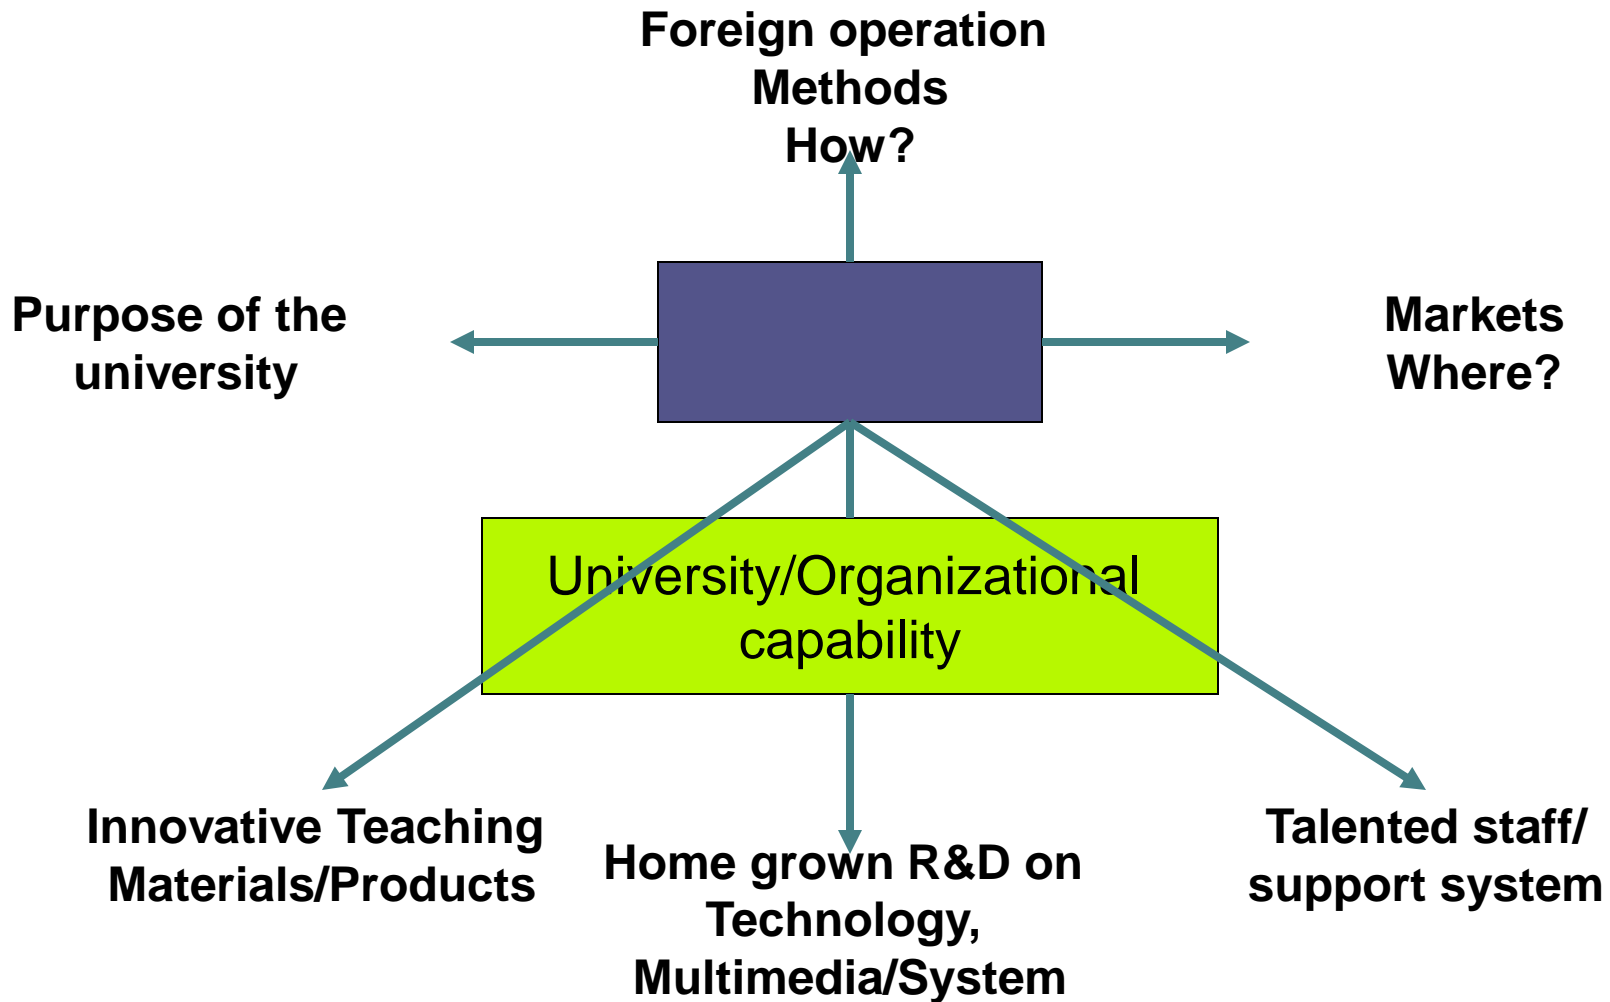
Foreign operation Methods How?

Purpose of the university

Markets Where?

University/Organizational capability

Innovative Teaching Materials/Products

Home grown R&D on Technology, Multimedia/System

Talented staff/ support system